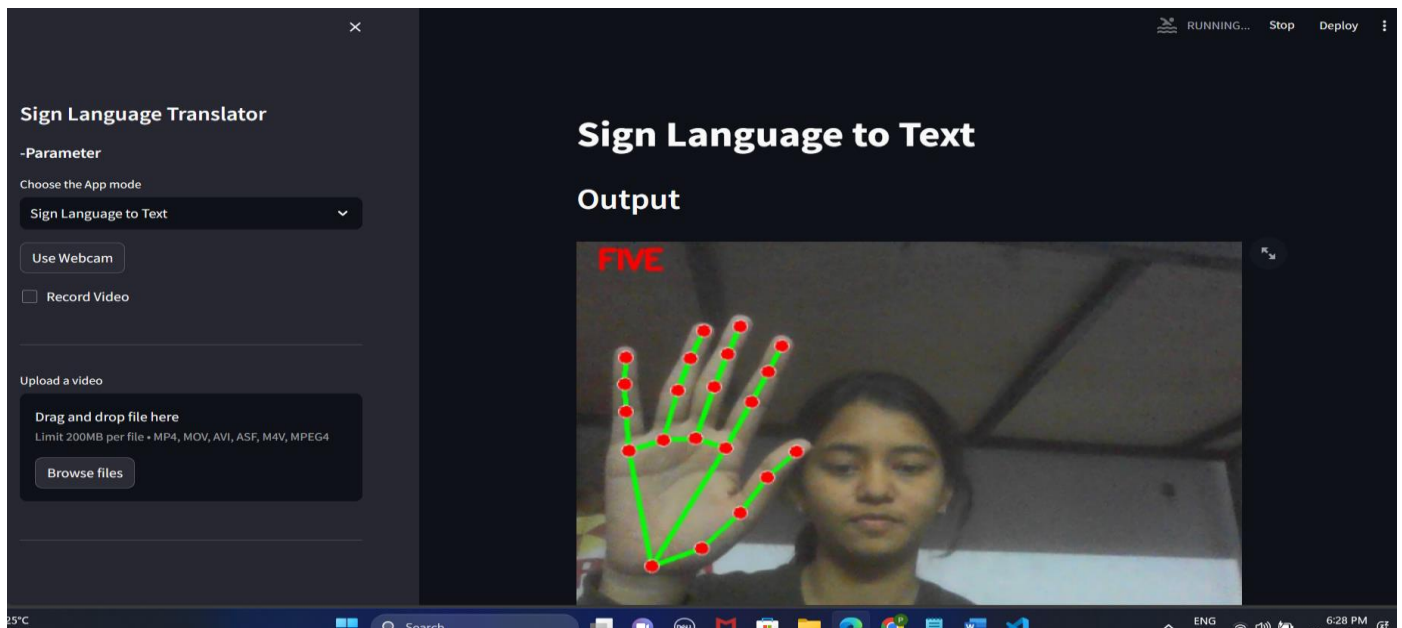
×

Sign Language Translator

-Parameter

Choose the App mode

Sign Language to Text

Use Webcam

Record Video

Upload a video

Drag and drop file here

Limit 200MB per file • MP4, MOV, AVI, ASF, M4V, MPEG4

Browse files

RUNNING... Stop Deploy

Sign Language to Text

Output

FIVE

25°C

Search

ENG

6:28 PM